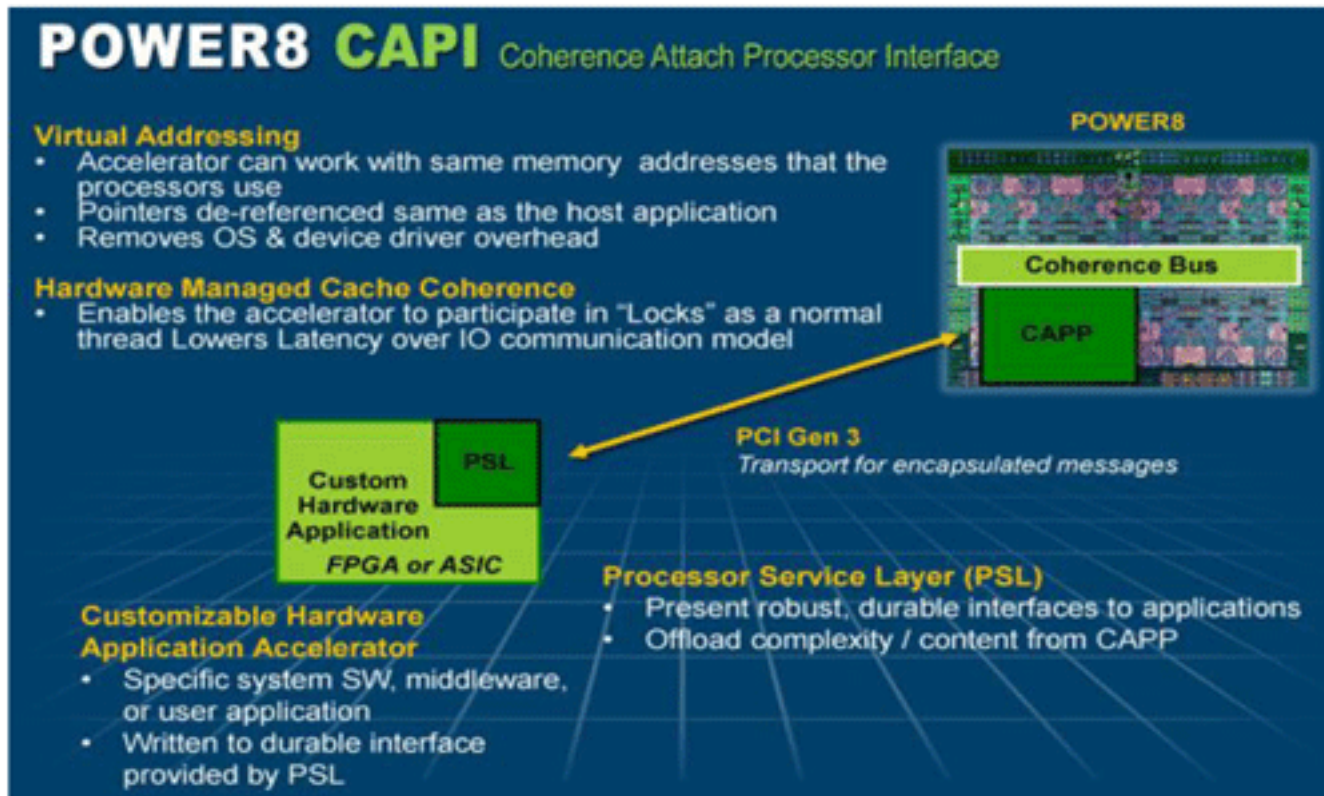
POWER8 CAPI Coherence Attach Processor Interface

Virtual Addressing
• Accelerator can work with same memory addresses that the processors use
• Pointers de-referenced same as the host application
• Removes OS & device driver overhead

Hardware Managed Cache Coherence
• Enables the accelerator to participate in "Locks" as a normal thread Lowers Latency over IO communication model

POWER8

Coherence Bus

CAPP

PSL

Custom Hardware Application

FPGA or ASIC

PCI Gen 3
Transport for encapsulated messages

Processor Service Layer (PSL)
• Present robust, durable interfaces to applications
• Offload complexity / content from CAPP

Customizable Hardware Application Accelerator
• Specific system SW, middleware, or user application
• Written to durable interface provided by PSL